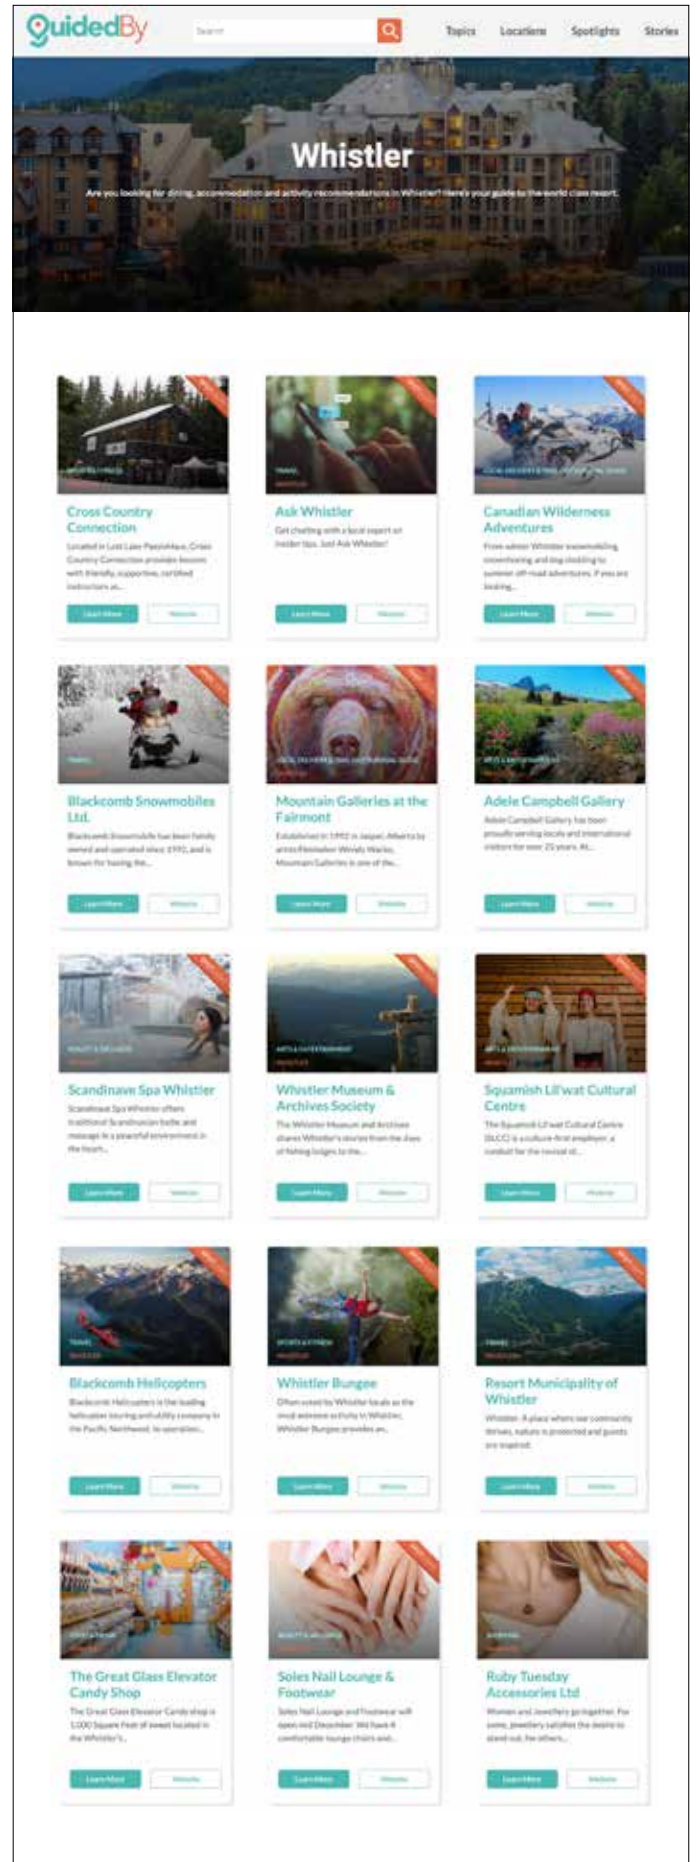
GuidedBy

Search

Topics Locations Spotlights Stories

Whistler

Are you looking for dining, accommodation and activity recommendations in Whistler? Here's your guide to the world class resort.

Cross Country Connection

Located in Lost Lake PassivHaus, Cross Country Connection provides lessons with friendly, supportive, certified instructors an...

Learn More Website

Ask Whistler

Get chatting with a local expert on insider tips. Just Ask Whistler!

Learn More Website

Canadian Wilderness Adventures

From winter Whistler snowmobiling, snowshoeing and dog sledding to summer off-road adventures. If you are looking...

Learn More Website

Blackcomb Snowmobiles Ltd.

Blackcomb Snowmobile has been family owned and operated since 1992, and is known for having the...

Learn More Website

Mountain Galleries at the Fairmont

Established in 1992 in Jasper, Alberta by artist/filmmaker Wendy Marles, Mountain Galleries is one of the...

Learn More Website

Adele Campbell Gallery

Adele Campbell Gallery has been proudly serving locals and international visitors for over 25 years. At...

Learn More Website

Scandinave Spa Whistler

Scandinave Spa Whistler offers traditional Scandinavian baths and massage in a peaceful environment in the heart...

Learn More Website

Whistler Museum & Archives Society

The Whistler Museum and Archives shares Whistler's stories from the days of fishing lodges to the...

Learn More Website

Squamish Lil'wat Cultural Centre

The Squamish Lil'wat Cultural Centre (SLCC) is a culture-first employer, a conduit for the revival of...

Learn More Website

Blackcomb Helicopters

Blackcomb Helicopters is the leading helicopter touring and utility company in the Pacific Northwest. In operation...

Learn More Website

Whistler Bungee

Often voted by Whistler locals as the most extreme activity in Whistler, Whistler Bungee provides an...

Learn More Website

Resort Municipality of Whistler

Whistler. A place where our community thrives, nature is protected and guests are inspired.

Learn More Website

The Great Glass Elevator Candy Shop

The Great Glass Elevator Candy Shop is 3,000 Square Feet of sweet located in the Whistler's...

Learn More Website

Soles Nail Lounge & Footwear

Soles Nail Lounge and Footwear will open mid December. We have 4 comfortable lounge chairs and...

Learn More Website

Ruby Tuesday Accessories Ltd

Women and Jewellery go together. For some, jewellery satisfies the desire to stand out, for others...

Learn More Website